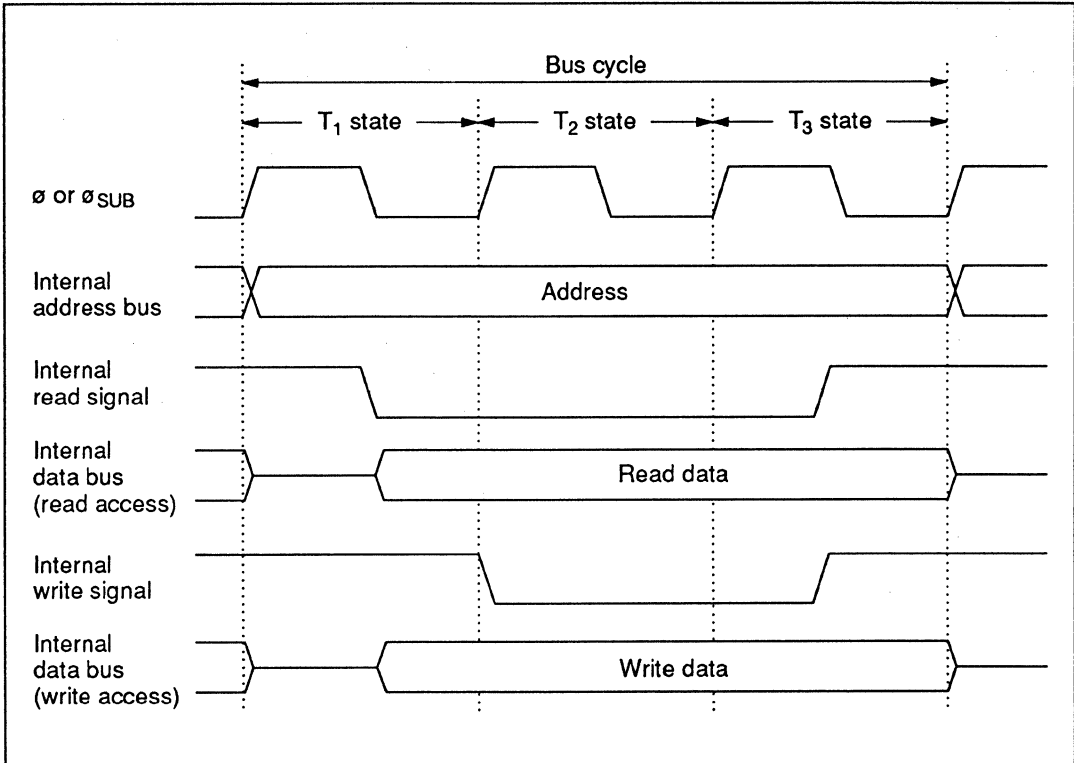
Bus cycle

$T_1$ state
$T_2$ state
$T_3$ state

ø or ø$_{SUB}$

Internal address bus

Address

Internal read signal

Internal data bus (read access)

Read data

Internal write signal

Internal data bus (write access)

Write data